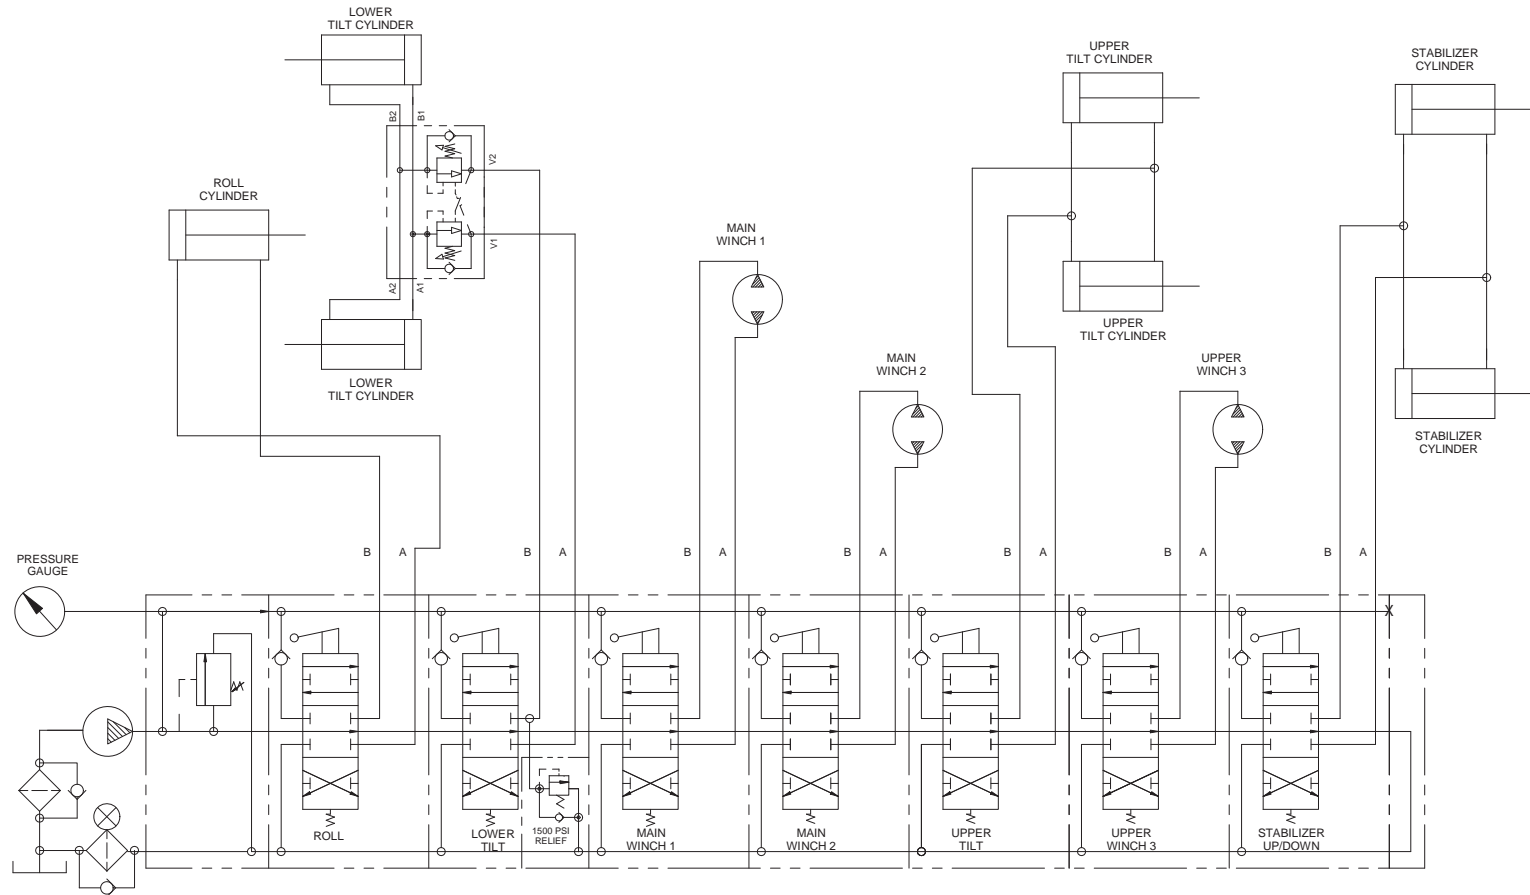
LOWER TILT CYLINDER

B2 B1

V2

V1

A2 A1

ROLL CYLINDER

LOWER TILT CYLINDER

MAIN WINCH 1

UPPER TILT CYLINDER

UPPER TILT CYLINDER

MAIN WINCH 2

UPPER WINCH 3

STABILIZER CYLINDER

STABILIZER CYLINDER

PRESSURE GAUGE

B A B A B A B A B A B A B A

ROLL

LOWER TILT

1500 PSI RELIEF

MAIN WINCH 1

MAIN WINCH 2

UPPER TILT

UPPER WINCH 3

STABILIZER UP/DOWN